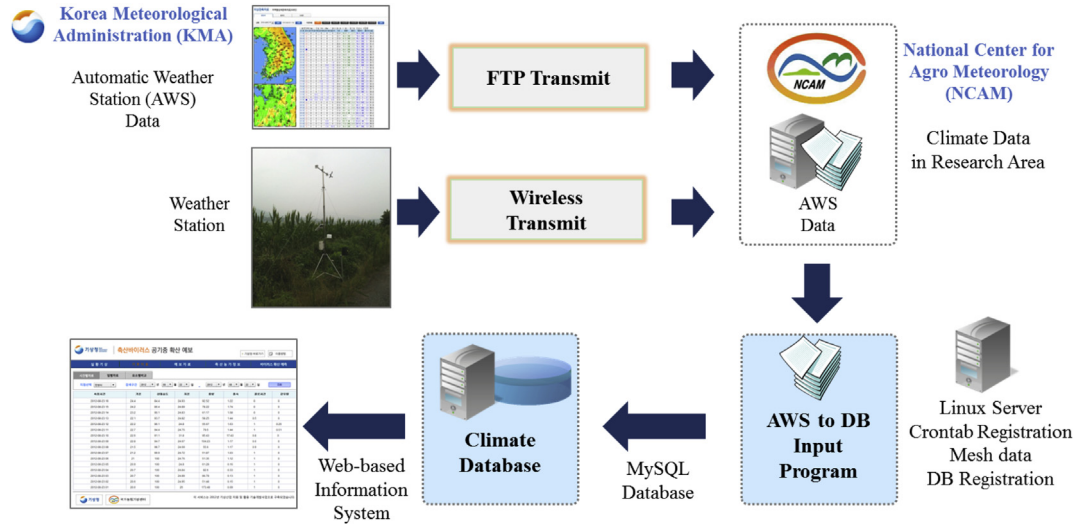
Korea Meteorological Administration (KMA)

Automatic Weather Station (AWS) Data

FTP Transmit

NCAM

National Center for Agro Meteorology (NCAM)

Climate Data in Research Area

AWS Data

Weather Station

Wireless Transmit

축산바이러스 공기중 확산 예보

Climate Database

MySQL Database

AWS to DB Input Program

Linux Server
Crontab Registration
Mesh data
DB Registration

Web-based Information System